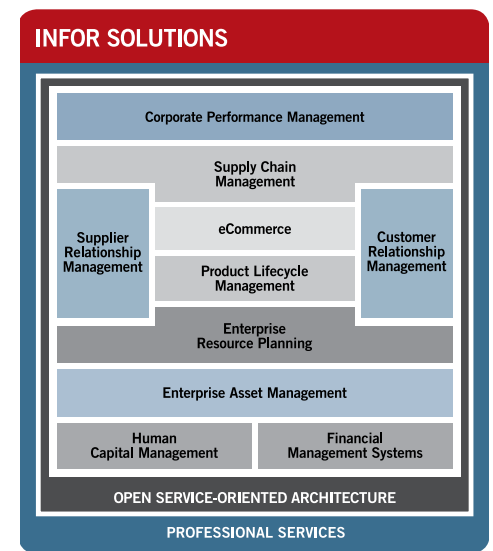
INFOR SOLUTIONS

Corporate Performance Management

Supply Chain Management

Supplier Relationship Management

eCommerce

Customer Relationship Management

Product Lifecycle Management

Enterprise Resource Planning

Enterprise Asset Management

Human Capital Management

Financial Management Systems

OPEN SERVICE-ORIENTED ARCHITECTURE

PROFESSIONAL SERVICES